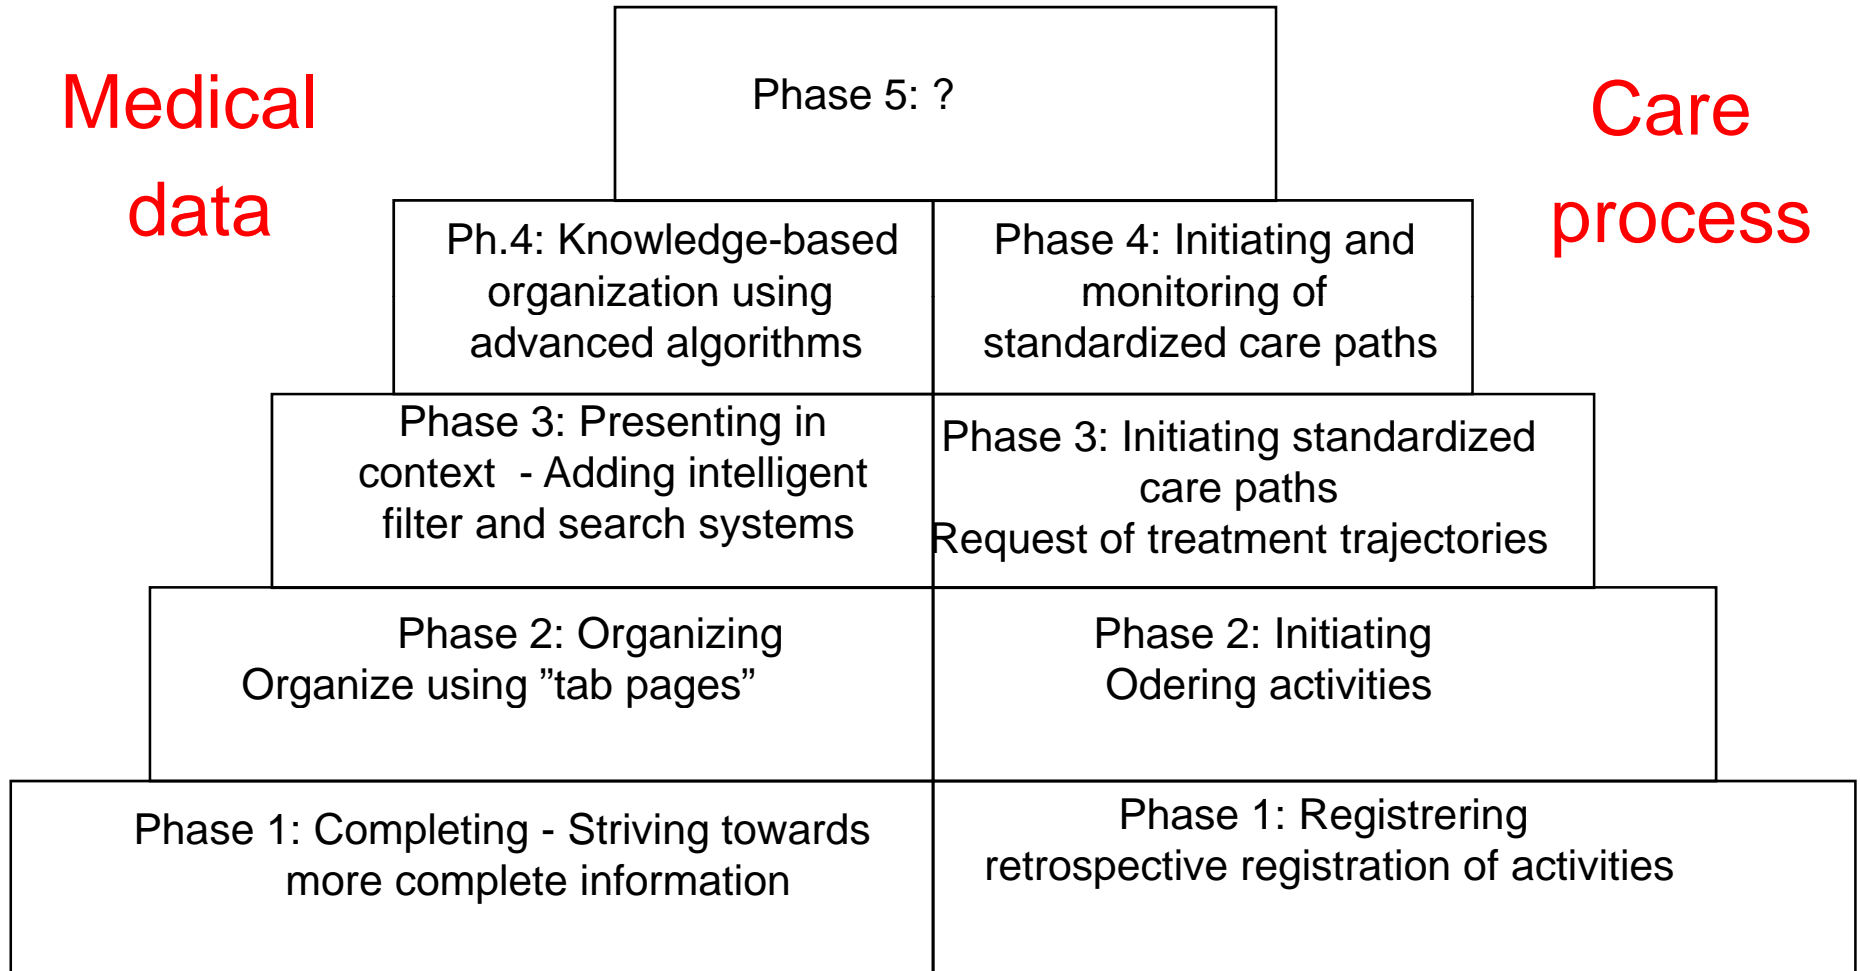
Medical data

Phase 5: ?

Care process

Ph.4: Knowledge-based organization using advanced algorithms

Phase 4: Initiating and monitoring of standardized care paths

Phase 3: Presenting in context - Adding intelligent filter and search systems

Phase 3: Initiating standardized care paths
Request of treatment trajectories

Phase 2: Organizing
Organize using ”tab pages”

Phase 2: Initiating
Odering activities

Phase 1: Completing - Striving towards more complete information

Phase 1: Registrering
retrospective registration of activities